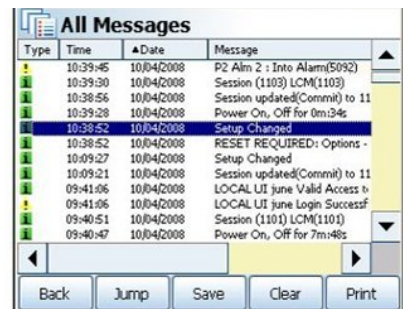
All Messages

| Type | Time | ▲Date | Message |
|---|---|---|---|
| ! | 10:39:45 | 10/04/2008 | P2 Alm 2 : Into Alarm(5092) |
| i | 10:39:30 | 10/04/2008 | Session (1103) LCM(1103) |
| i | 10:38:56 | 10/04/2008 | Session updated(Commit) to 11 |
| i | 10:39:28 | 10/04/2008 | Power On, Off for 0m:34s |
| i | 10:38:52 | 10/04/2008 | Setup Changed |
| i | 10:38:52 | 10/04/2008 | RESET REQUIRED: Options - |
| i | 10:09:27 | 10/04/2008 | Setup Changed |
| i | 10:09:21 | 10/04/2008 | Session updated(Commit) to 11 |
| i | 09:41:06 | 10/04/2008 | LOCAL UI june Valid Access t |
| ! | 09:41:06 | 10/04/2008 | LOCAL UI june Login Successf |
| i | 09:40:51 | 10/04/2008 | Session (1101) LCM(1101) |
| i | 09:40:47 | 10/04/2008 | Power On, Off for 7m:48s |

Back Jump Save Clear Print